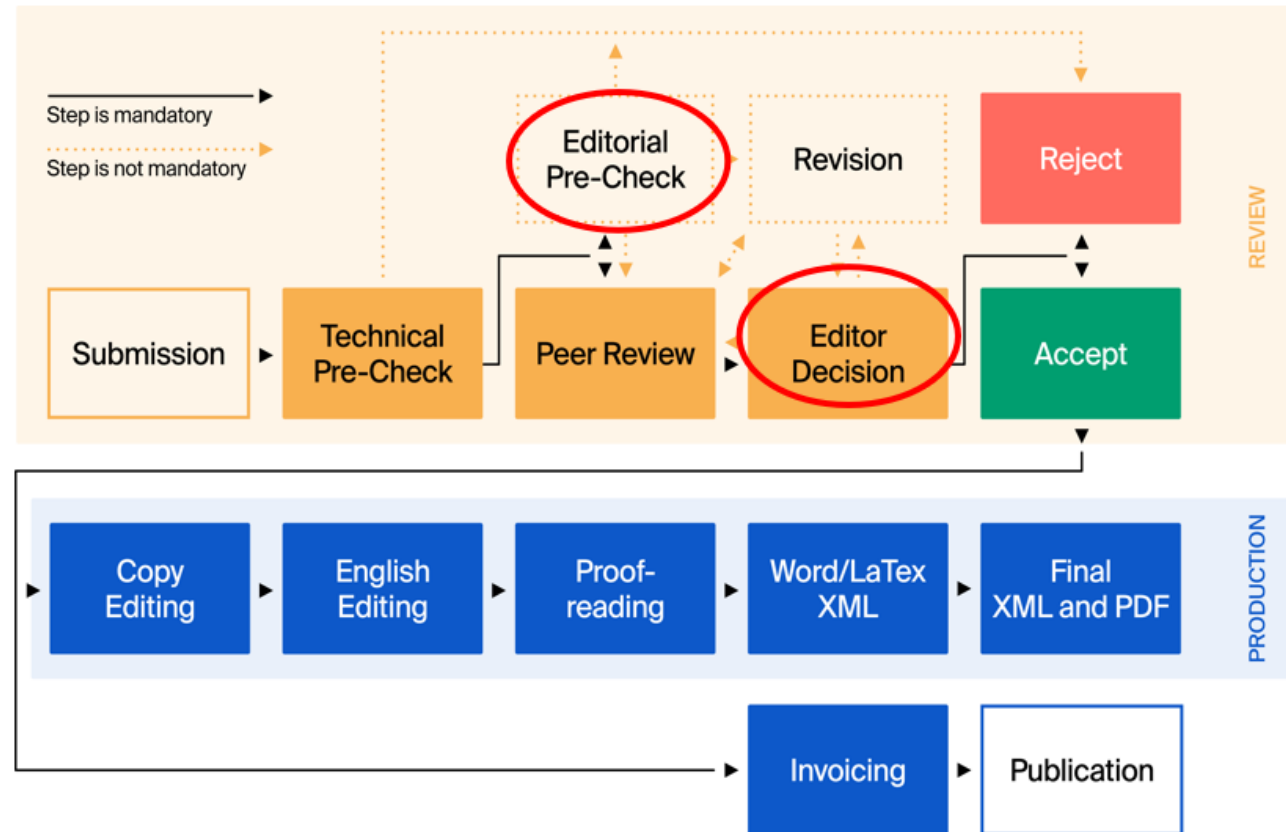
Step is mandatory

Step is not mandatory

Editorial Pre-Check

Revision

Reject

REVIEW

Submission

Technical Pre-Check

Peer Review

Editor Decision

Accept

Copy Editing

English Editing

Proofreading

Word/LaTex XML

Final XML and PDF

PRODUCTION

Invoicing

Publication